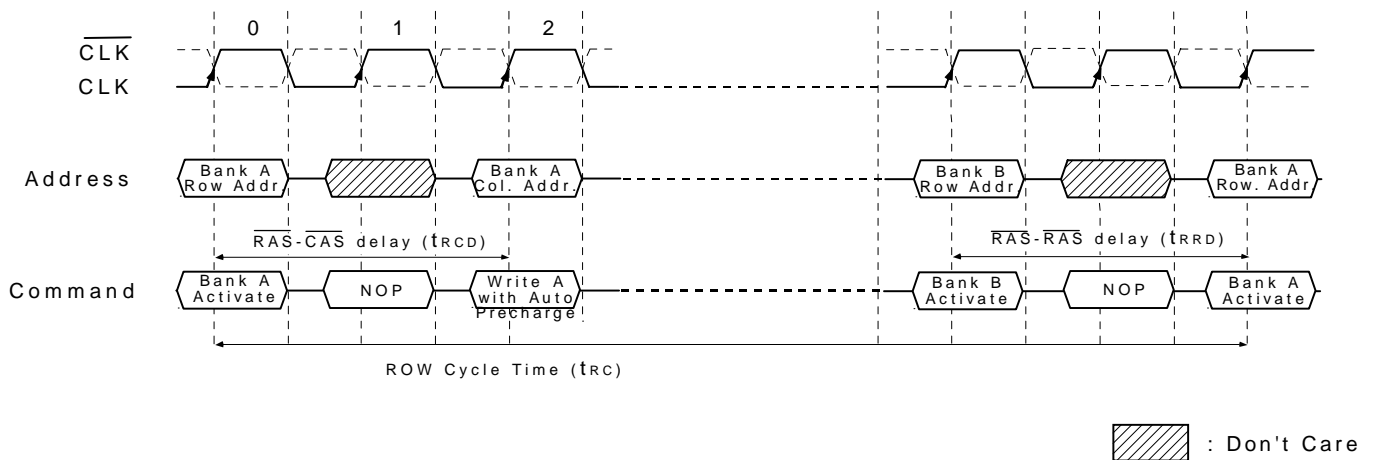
0 1 2

$\overline{CLK}$
CLK

Address
Bank A Row Addr
Bank A Col. Addr.
Bank B Row Addr
Bank A Row. Addr

$\overline{RAS}$-$\overline{CAS}$ delay ($t_{RCD}$)
$\overline{RAS}$-$\overline{RAS}$ delay ($t_{RRD}$)

Command
Bank A Activate
NOP
Write A with Auto Precharge
Bank B Activate
NOP
Bank A Activate

ROW Cycle Time ($t_{RC}$)

: Don't Care